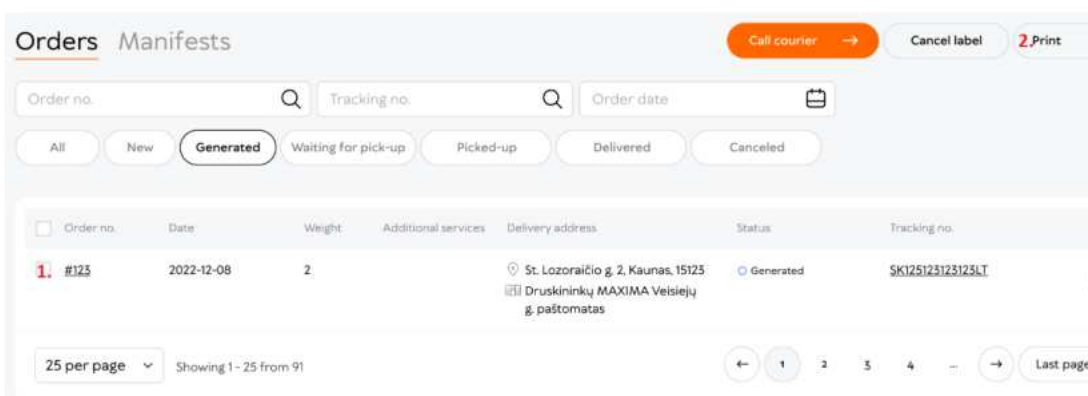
Orders Manifests

Call courier →

Cancel label

2 Print

Order no.

Tracking no.

Order date

All

New

Generated

Waiting for pick-up

Picked-up

Delivered

Canceled

| Order no. | Date | Weight | Additional services | Delivery address | Status | Tracking no. |
|---|---|---|---|---|---|---|
| 1. #123 | 2022-12-08 | 2 | | St. Lozoraičio g. 2, Kaunas, 15123 Druskininkų MAXIMA Veisiejų g. paštomatas | Generated | SK125123123123LT |

25 per page

Showing 1 - 25 from 91

← 1 2 3 4 ... → Last page